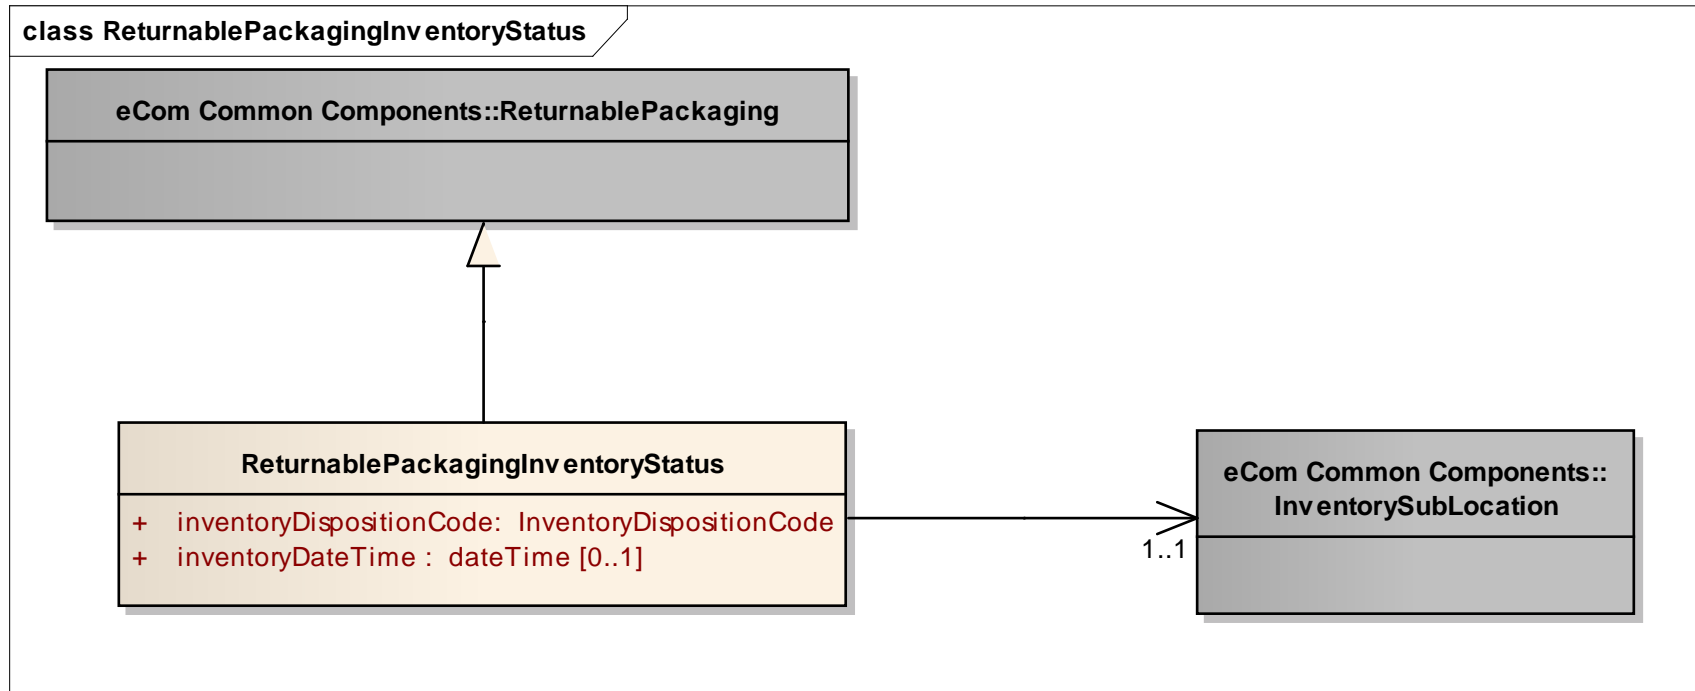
class ReturnablePackagingInventoryStatus

eCom Common Components::ReturnablePackaging

ReturnablePackagingInventoryStatus

+ inventoryDispositionCode: InventoryDispositionCode
+ inventoryDateTime : dateTime [0..1]

1..1

eCom Common Components::InventorySubLocation